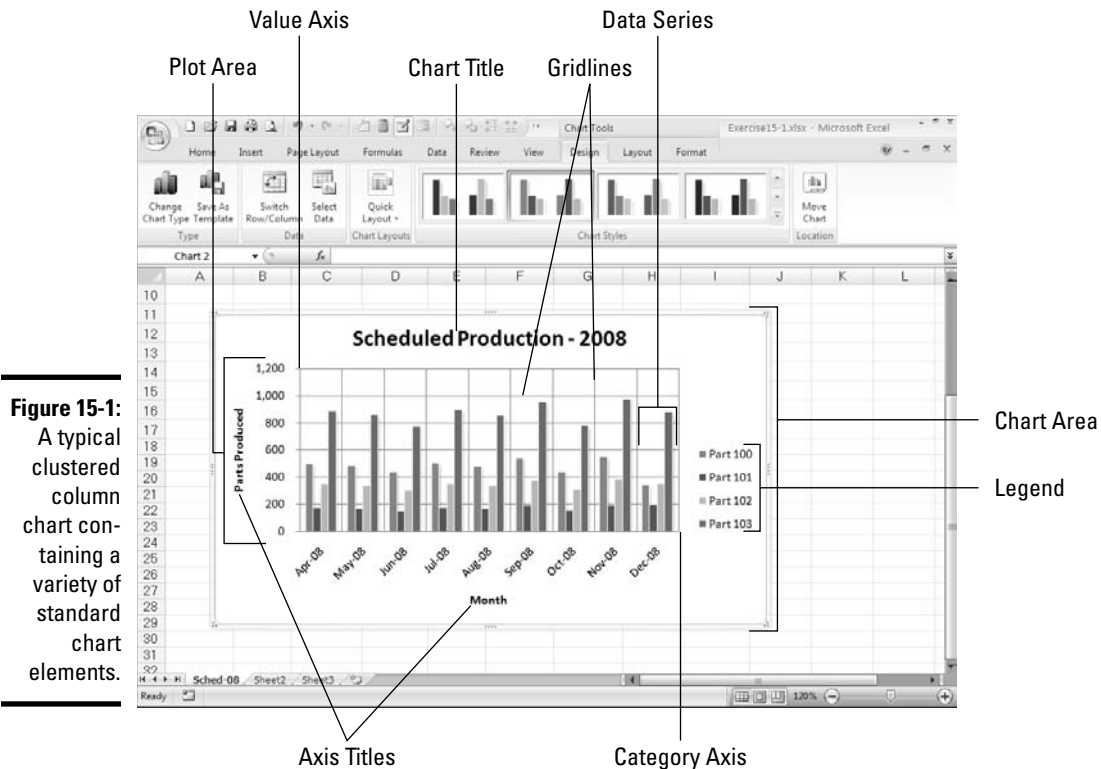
Value Axis

Data Series

Plot Area

Chart Title

Gridlines

Chart Tools

Exercise15-1.xlsx - Microsoft Excel

Home Insert Page Layout Formulas Data Review View Design Layout Format

Change Chart Type Save As Template

Type

Switch Row/Column Select Data

Data

Quick Layout

Chart Layouts

Chart Styles

Move Chart

Location

Chart 2

$f_x$

A B C D E F G H I J K L

10 11 12 13 14 15 16 17 18 19 20 21 22 23 24 25 26 27 28 29 30 31 32

Scheduled Production - 2008

1,200
1,000
800
600
400
200
0

Parts Produced

Apr-08 May-08 Jun-08 Jul-08 Aug-08 Sep-08 Oct-08 Nov-08 Dec-08

Month

Part 100
Part 101
Part 102
Part 103

Sched-08 Sheet2 Sheet3

Ready

120%

Figure 15-1: A typical clustered column chart containing a variety of standard chart elements.

Chart Area

Legend

Axis Titles

Category Axis